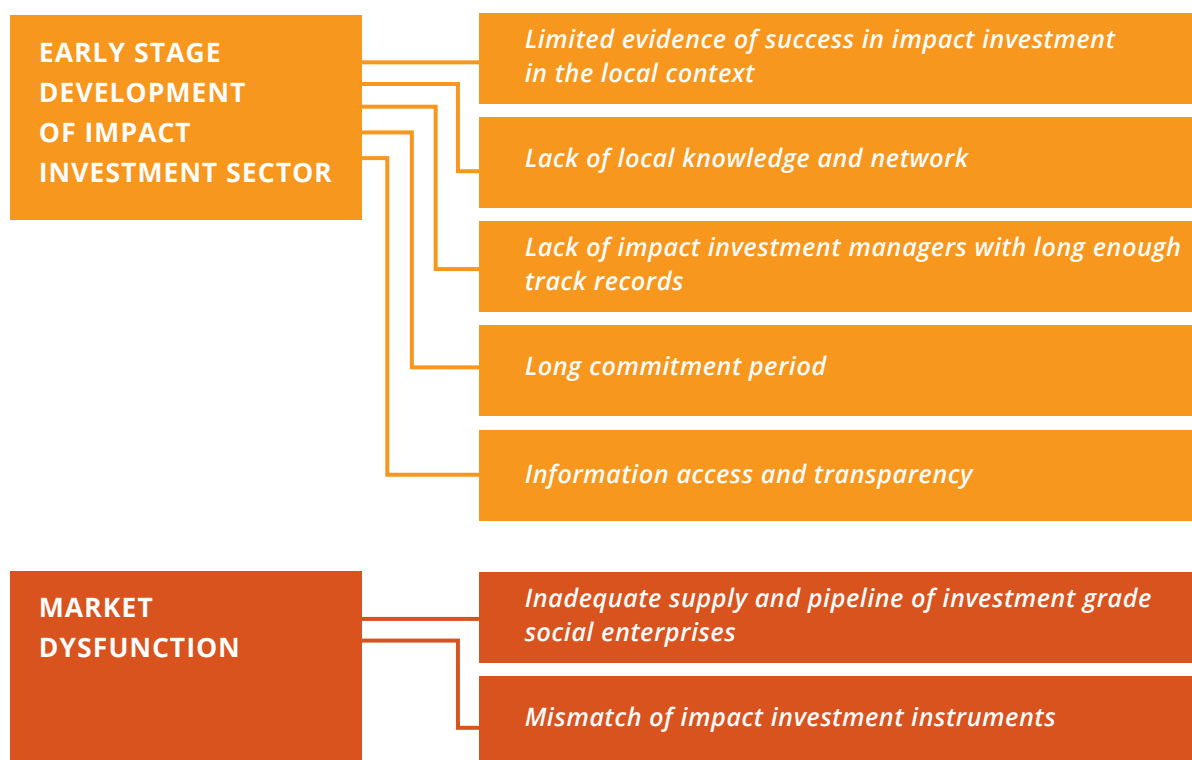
EARLY STAGE DEVELOPMENT OF IMPACT INVESTMENT SECTOR

Limited evidence of success in impact investment in the local context

Lack of local knowledge and network

Lack of impact investment managers with long enough track records

Long commitment period

Information access and transparency

MARKET DYSFUNCTION

Inadequate supply and pipeline of investment grade social enterprises

Mismatch of impact investment instruments